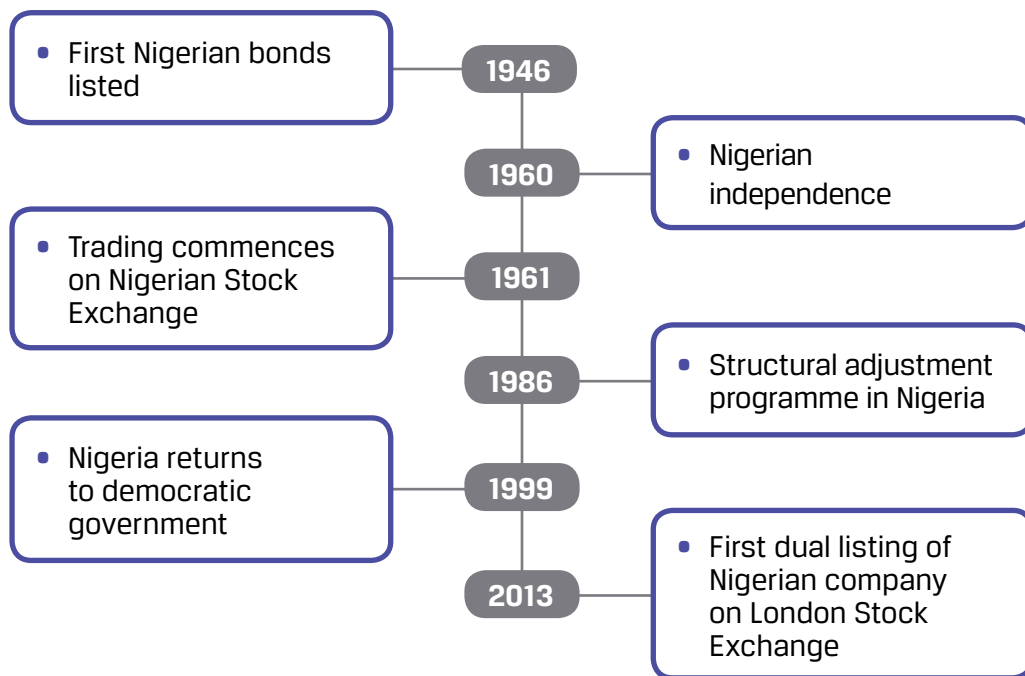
1946
• First Nigerian bonds listed

1960
• Nigerian independence

1961
• Trading commences on Nigerian Stock Exchange

1986
• Structural adjustment programme in Nigeria

1999
• Nigeria returns to democratic government

2013
• First dual listing of Nigerian company on London Stock Exchange